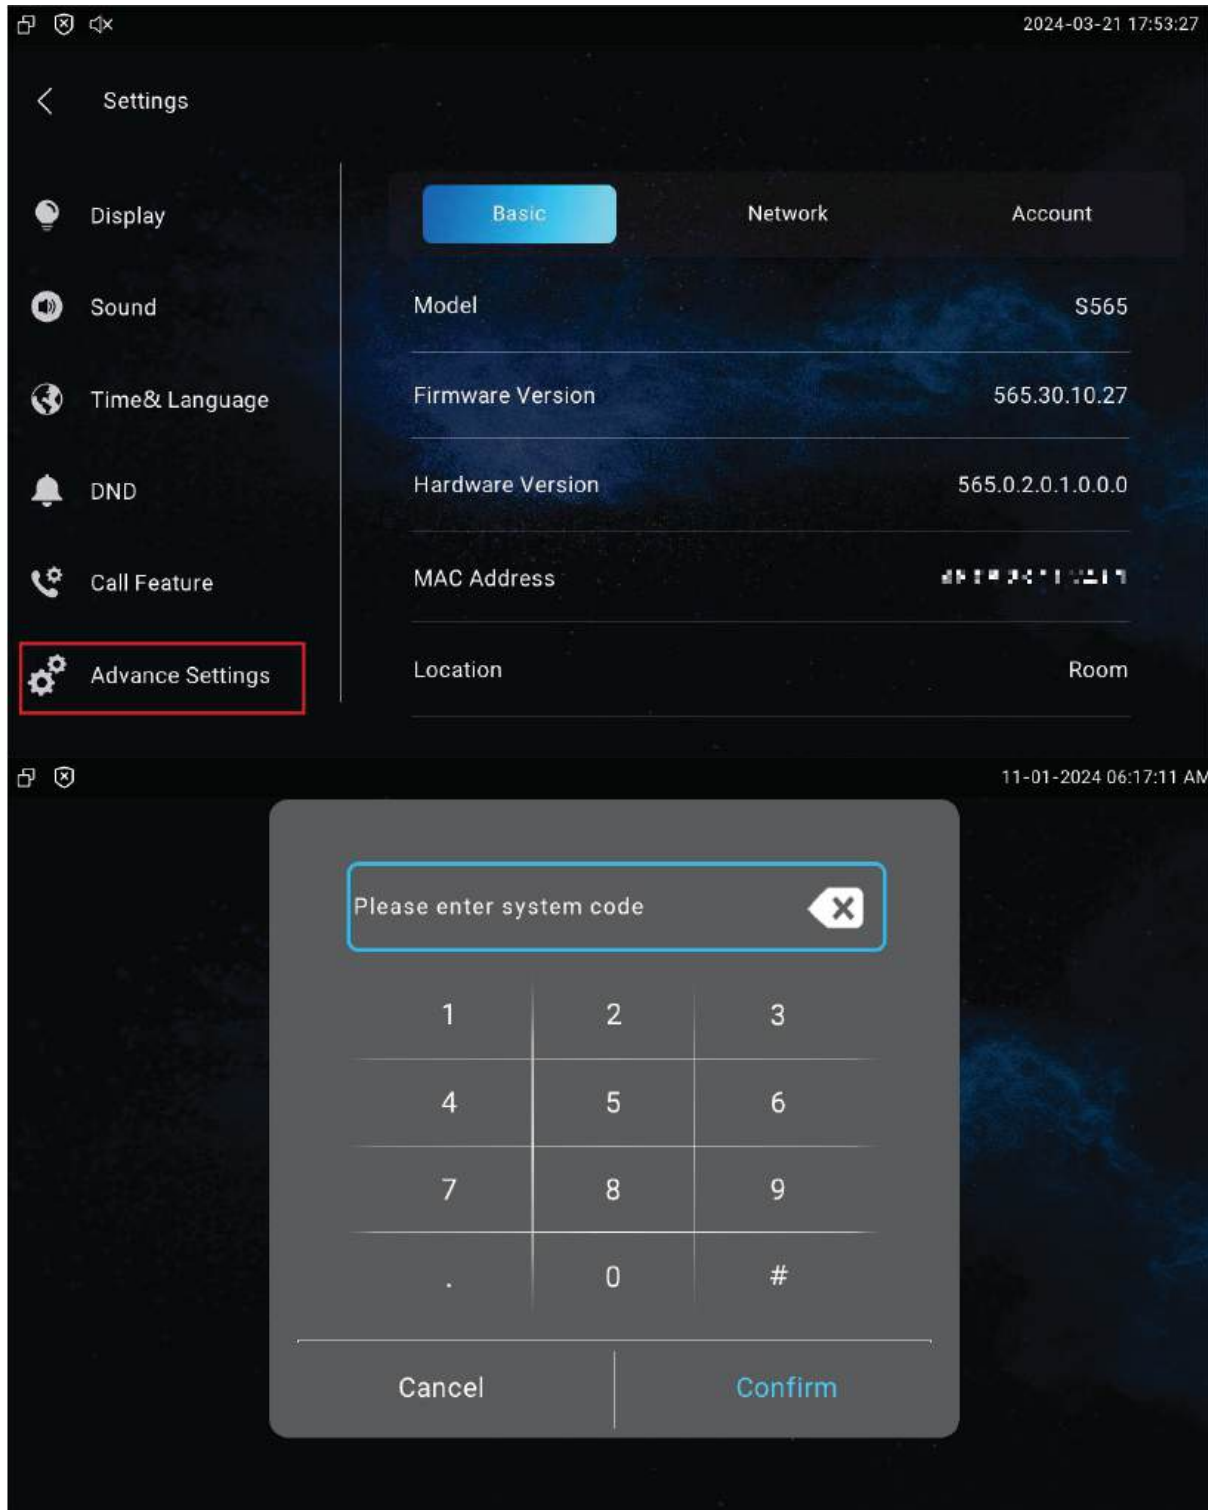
2024-03-21 17:53:27

Settings

Display

Sound

Time& Language

DND

Call Feature

Advance Settings

Basic

Network

Account

| | |
|---|---|
| Model | S565 |
| Firmware Version | 565.30.10.27 |
| Hardware Version | 565.0.2.0.1.0.0.0 |
| MAC Address | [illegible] |
| Location | Room |

11-01-2024 06:17:11 AM

Please enter system code

| | | |
|---|---|---|
| 1 | 2 | 3 |
| 4 | 5 | 6 |
| 7 | 8 | 9 |
| . | 0 | # |

Cancel

Confirm